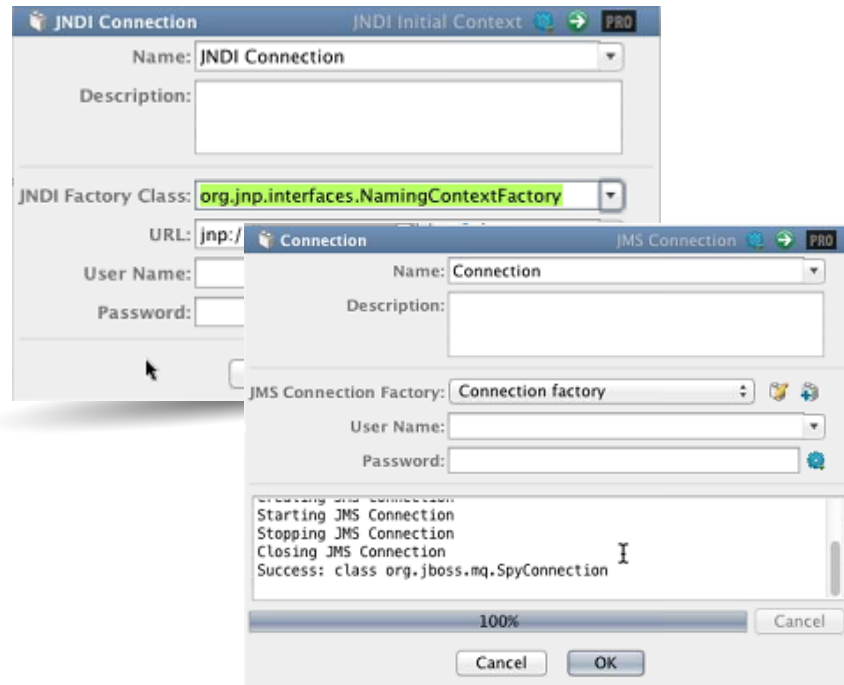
JNDI Connection JNDI Initial Context PRO
Name: JNDI Connection
Description:
JNDI Factory Class: org.jnp.interfaces.NamingContextFactory
URL: jnp:/
User Name:
Password:

Connection JMS Connection PRO
Name: Connection
Description:
JMS Connection Factory: Connection factory
User Name:
Password:
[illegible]
Starting JMS Connection
Stopping JMS Connection
Closing JMS Connection
Success: class org.jboss.mq.SpyConnection
100%
Cancel
Cancel OK